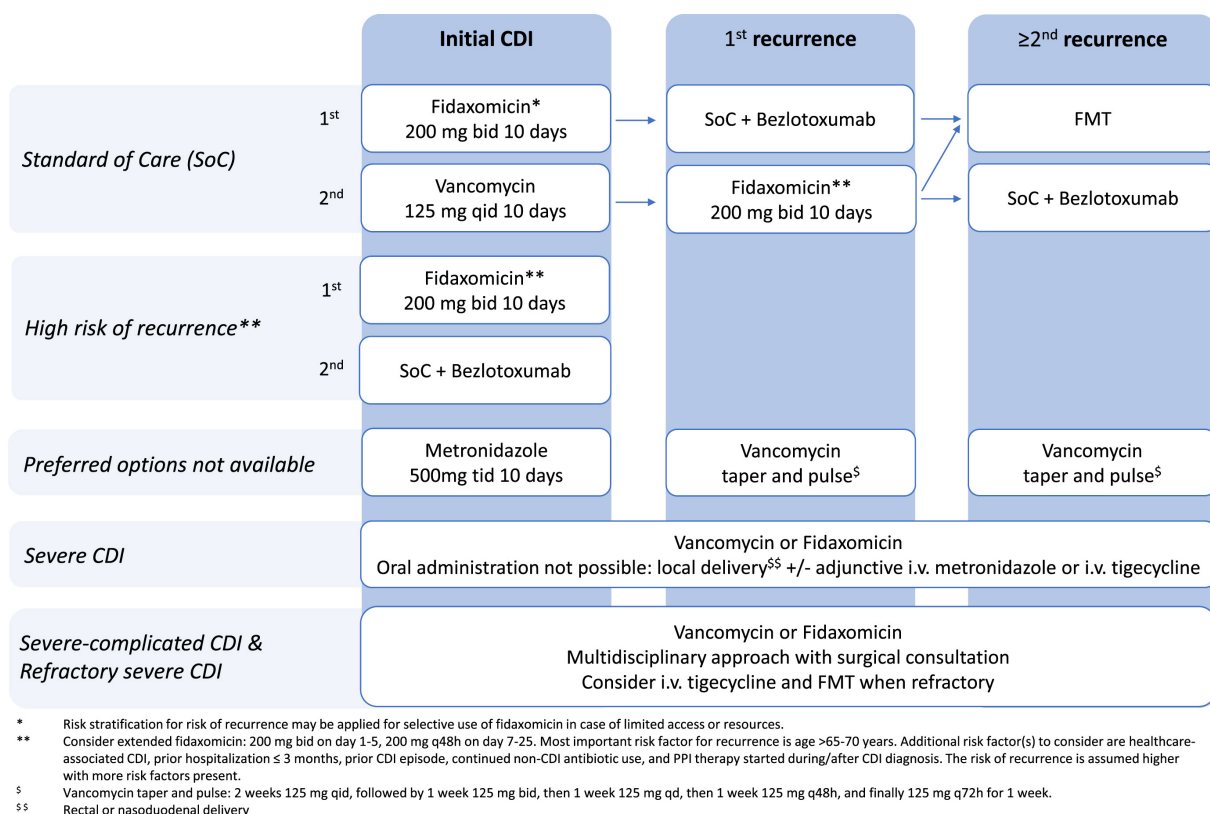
Initial CDI

$1^{st}$ recurrence

$\geq 2^{nd}$ recurrence

Standard of Care (SoC)

$1^{st}$

Fidaxomicin*
200 mg bid 10 days

SoC + Bezlotoxumab

FMT

$2^{nd}$

Vancomycin
125 mg qid 10 days

Fidaxomicin**
200 mg bid 10 days

SoC + Bezlotoxumab

High risk of recurrence**

$1^{st}$

Fidaxomicin**
200 mg bid 10 days

$2^{nd}$

SoC + Bezlotoxumab

Preferred options not available

Metronidazole
500mg tid 10 days

Vancomycin
taper and pulse$^{\$}$

Vancomycin
taper and pulse$^{\$}$

Severe CDI

Vancomycin or Fidaxomicin
Oral administration not possible: local delivery$^{\$\$}$ +/- adjunctive i.v. metronidazole or i.v. tigecycline

Severe-complicated CDI & Refractory severe CDI

Vancomycin or Fidaxomicin
Multidisciplinary approach with surgical consultation
Consider i.v. tigecycline and FMT when refractory

* Risk stratification for risk of recurrence may be applied for selective use of fidaxomicin in case of limited access or resources.
** Consider extended fidaxomicin: 200 mg bid on day 1-5, 200 mg q48h on day 7-25. Most important risk factor for recurrence is age >65-70 years. Additional risk factor(s) to consider are healthcare-associated CDI, prior hospitalization ≤ 3 months, prior CDI episode, continued non-CDI antibiotic use, and PPI therapy started during/after CDI diagnosis. The risk of recurrence is assumed higher with more risk factors present.
$ Vancomycin taper and pulse: 2 weeks 125 mg qid, followed by 1 week 125 mg bid, then 1 week 125 mg qd, then 1 week 125 mg q48h, and finally 125 mg q72h for 1 week.
$$ Rectal or nasoduodenal delivery